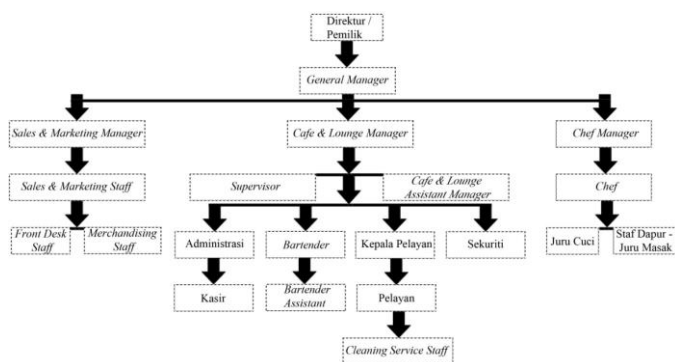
Direktur / Pemilik

General Manager

Sales & Marketing Manager

Cafe & Lounge Manager

Chef Manager

Sales & Marketing Staff

Supervisor

Cafe & Lounge Assistant Manager

Chef

Front Desk Staff

Merchandising Staff

Administrasi

Bartender

Kepala Pelayan

Sekuriti

Juru Cuci

Staf Dapur - Juru Masak

Kasir

Bartender Assistant

Pelayan

Cleaning Service Staff